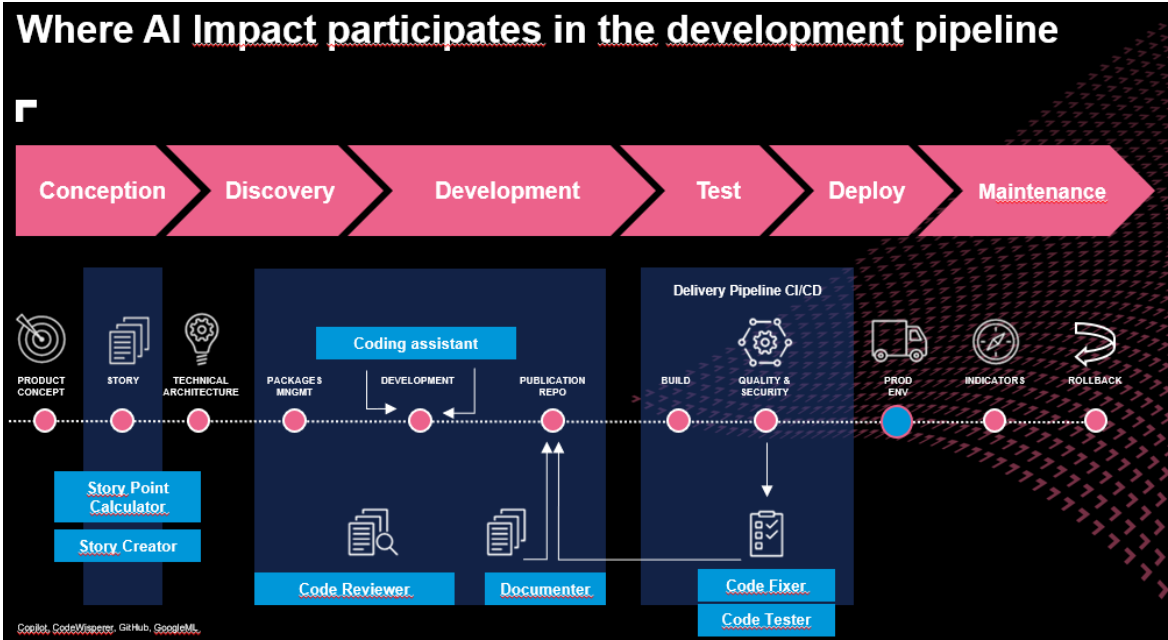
Where AI Impact participates in the development pipeline

Conception

Discovery

Development

Test

Deploy

Maintenance

Delivery Pipeline CI/CD

Coding assistant

PRODUCT CONCEPT

STORY

TECHNICAL ARCHITECTURE

PACKAGES MNGMT

DEVELOPMENT

PUBLICATION REPO

BUILD

QUALITY & SECURITY

PROD ENV

INDICATORS

ROLLBACK

Story Point Calculator

Story Creator

Code Reviewer

Documenter

Code Fixer

Code Tester

Copilot, CodeWisperer, GitHub, GoogleML